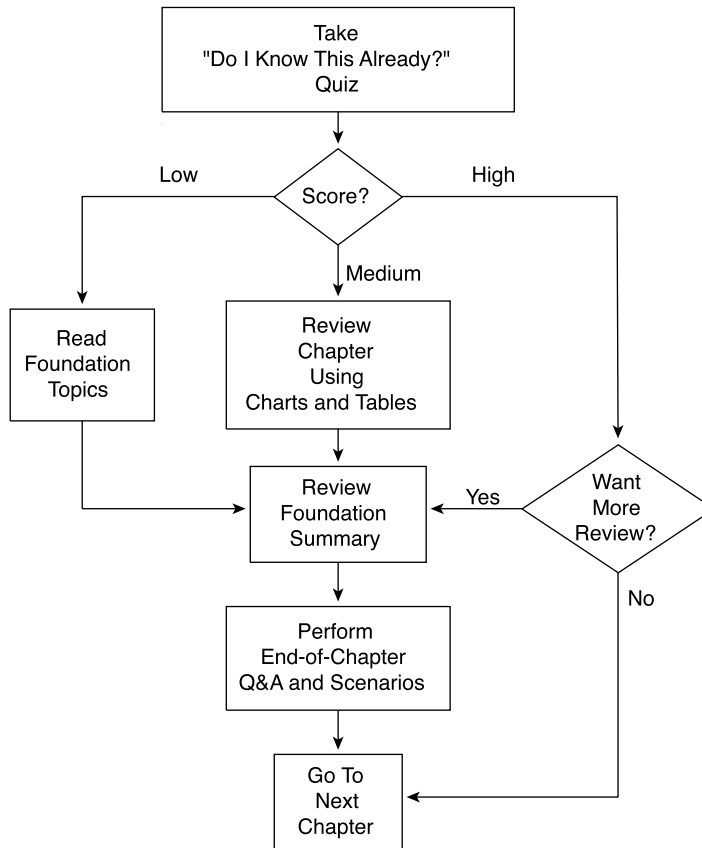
Take
"Do I Know This Already?"
Quiz

Low

Score?

High

Medium

Read
Foundation
Topics

Review
Chapter
Using
Charts and Tables

Review
Foundation
Summary

Yes

Want
More
Review?

No

Perform
End-of-Chapter
Q&A and Scenarios

Go To
Next
Chapter